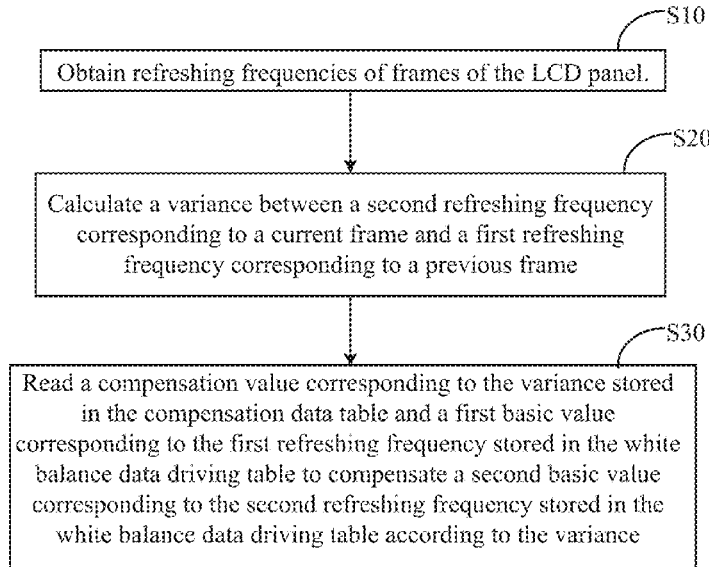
S10

Obtain refreshing frequencies of frames of the LCD panel.

S20

Calculate a variance between a second refreshing frequency corresponding to a current frame and a first refreshing frequency corresponding to a previous frame

S30

Read a compensation value corresponding to the variance stored in the compensation data table and a first basic value corresponding to the first refreshing frequency stored in the white balance data driving table to compensate a second basic value corresponding to the second refreshing frequency stored in the white balance data driving table according to the variance